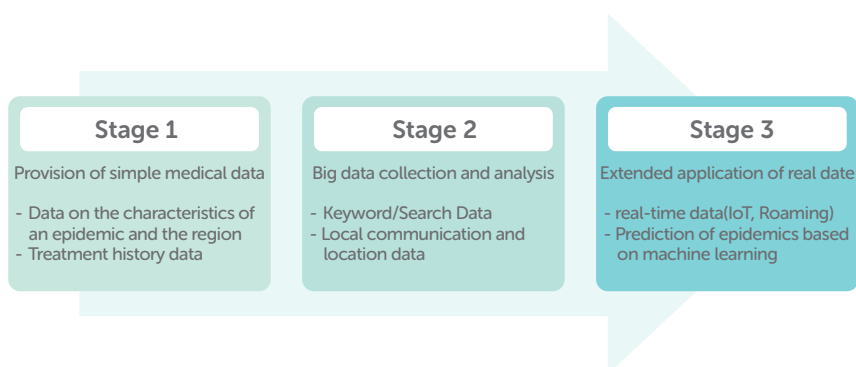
Stage 1

Provision of simple medical data

- Data on the characteristics of an epidemic and the region
- Treatment history data

Stage 2

Big data collection and analysis

- Keyword/Search Data
- Local communication and location data

Stage 3

Extended application of real date

- real-time data(IoT, Roaming)
- Prediction of epidemics based on machine learning